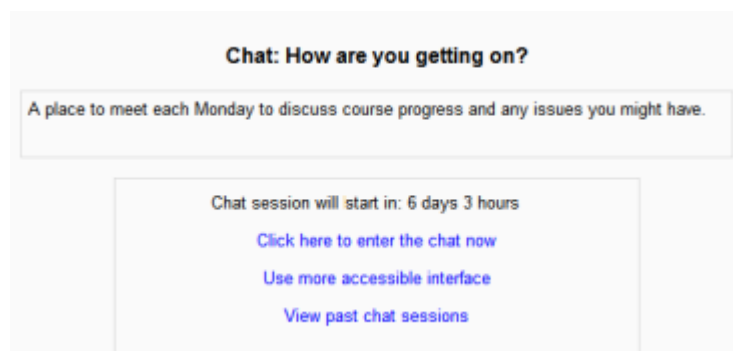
Chat: How are you getting on?

A place to meet each Monday to discuss course progress and any issues you might have.

Chat session will start in: 6 days 3 hours

Click here to enter the chat now

Use more accessible interface

View past chat sessions